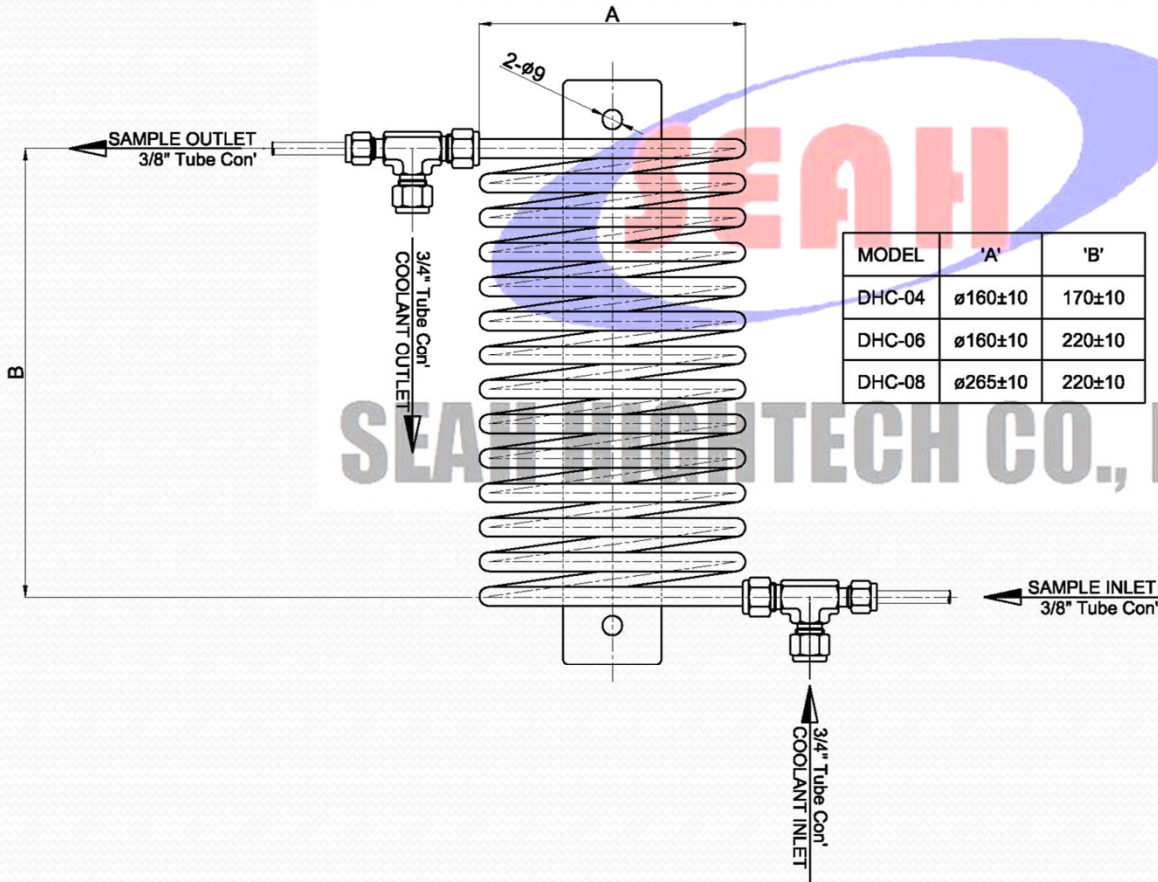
A

2-ø9

SAMPLE OUTLET
3/8" Tube Con'

3/4" Tube Con'
COOLANT OUTLET

B

SEAH

| MODEL | 'A' | 'B' |
|---|---|---|
| DHC-04 | ø160±10 | 170±10 |
| DHC-06 | ø160±10 | 220±10 |
| DHC-08 | ø265±10 | 220±10 |

SEAH HIGHTECH CO., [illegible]

SAMPLE INLET
3/8" Tube Con'

3/4" Tube Con'
COOLANT INLET